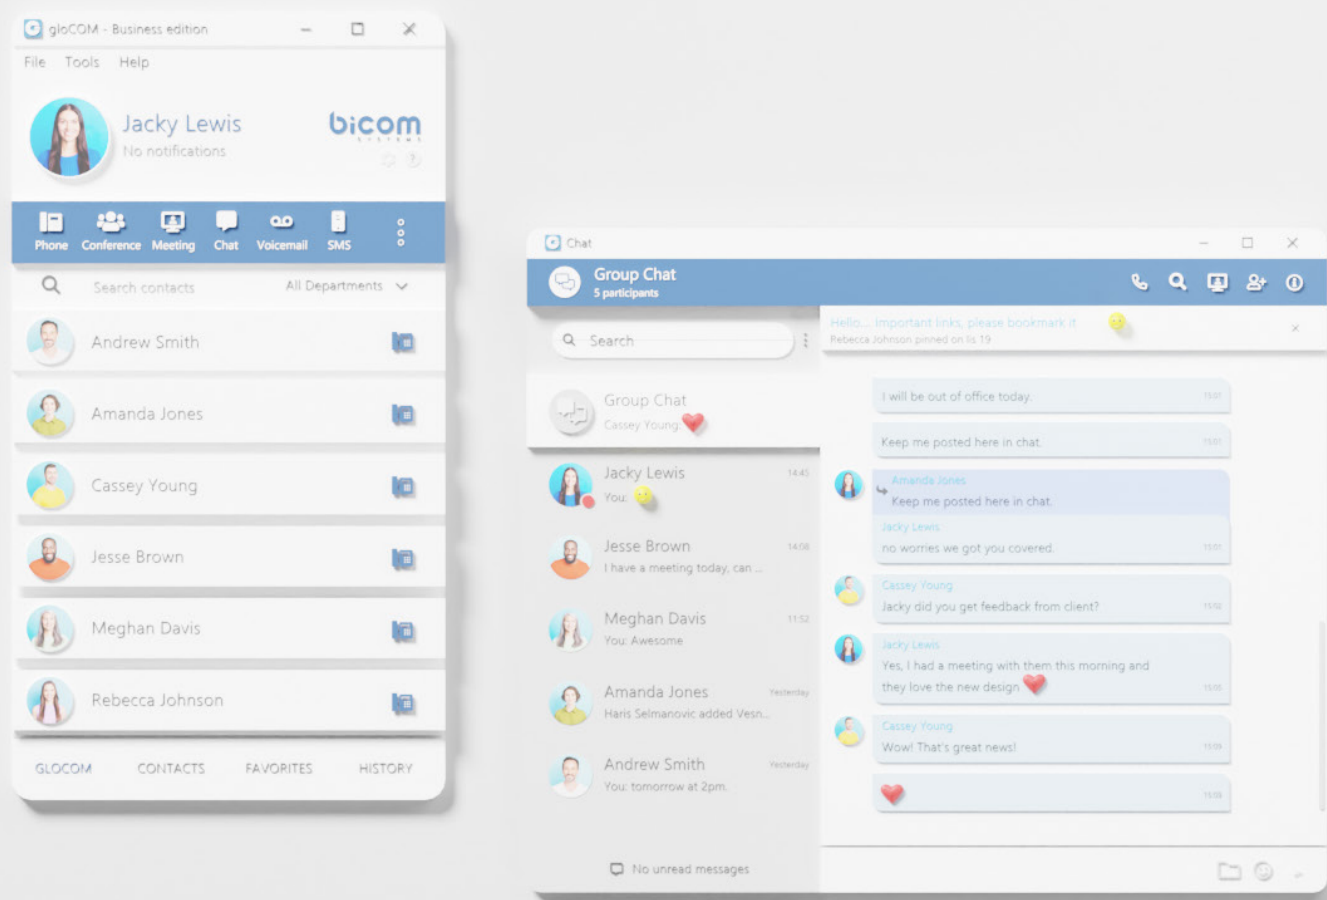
gloCOM - Business edition

File Tools Help

Jacky Lewis
No notifications

bicom SYSTEMS

Phone Conference Meeting Chat Voicemail SMS

Search contacts All Departments

Andrew Smith

Amanda Jones

Cassey Young

Jesse Brown

Meghan Davis

Rebecca Johnson

GLOCOM CONTACTS FAVORITES HISTORY

Chat

Group Chat
5 participants

Search

Hello... Important links, please bookmark it
Rebecca Johnson pinned on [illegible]

Group Chat
Cassey Young:

Jacky Lewis 14:45
You:

Jesse Brown 14:08
I have a meeting today, can ...

Meghan Davis 11:52
You: Awesome

Amanda Jones Yesterday
Haris Selmanovic added Vesn...

Andrew Smith Yesterday
You: tomorrow at 2pm.

No unread messages

I will be out of office today. 15:01

Keep me posted here in chat. 15:01

Amanda Jones
Keep me posted here in chat.

Jacky Lewis
no worries we got you covered. 15:01

Cassey Young
Jacky did you get feedback from client? 15:02

Jacky Lewis
Yes, I had a meeting with them this morning and they love the new design 15:05

Cassey Young
Wow! That's great news! 15:09

15:09